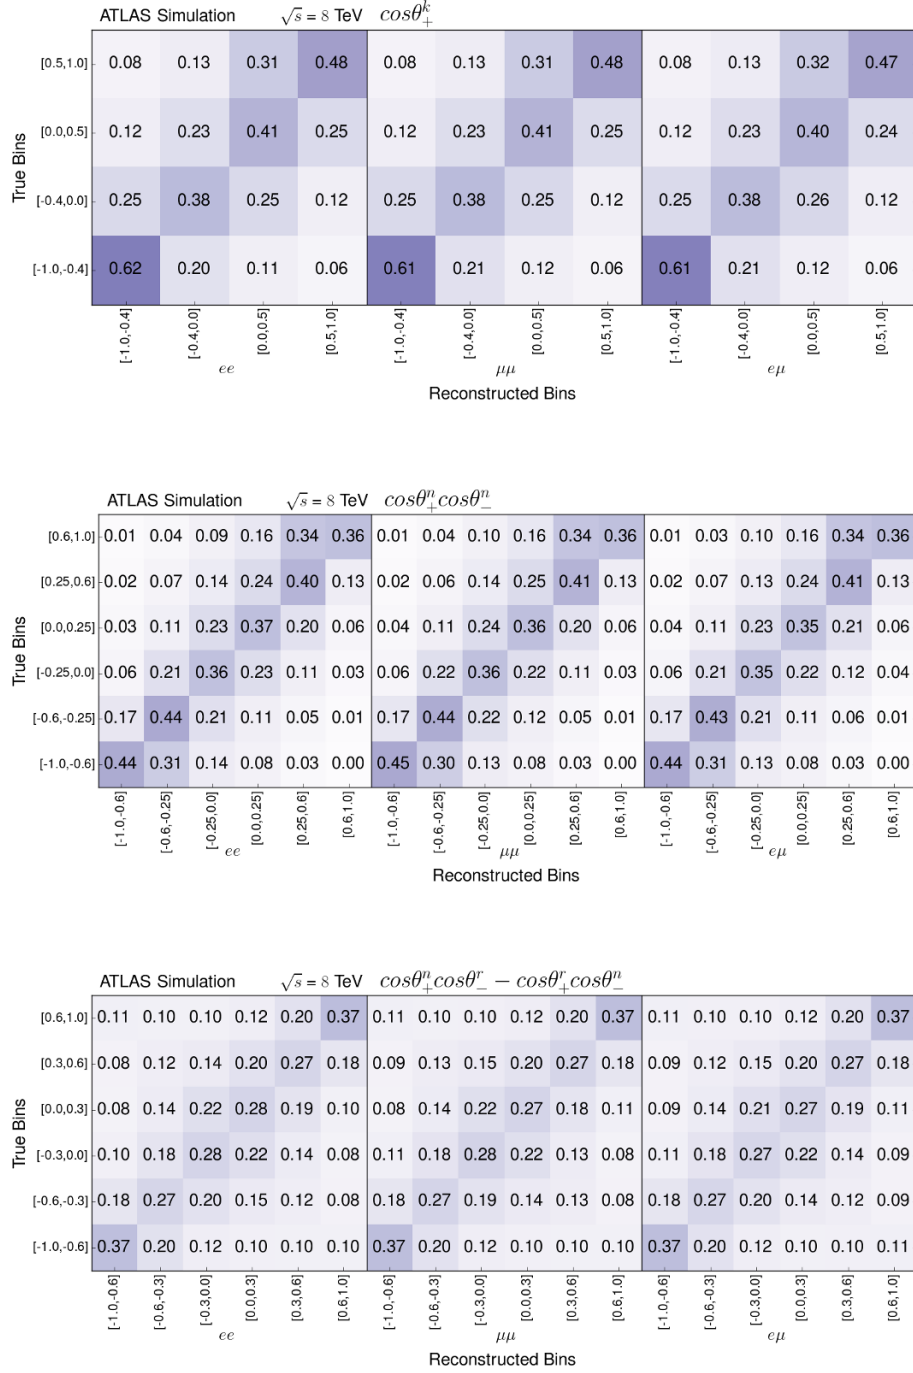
ATLAS Simulation $\sqrt{s}$ = 8 TeV $cos\theta^{k}_{+}$

True Bins

| | [-1.0,-0.4] | [-0.4,0.0] | [0.0,0.5] | [0.5,1.0] | [-1.0,-0.4] | [-0.4,0.0] | [0.0,0.5] | [0.5,1.0] | [-1.0,-0.4] | [-0.4,0.0] | [0.0,0.5] | [0.5,1.0] |
|---|---|---|---|---|---|---|---|---|---|---|---|---|
| [0.5,1.0] | 0.08 | 0.13 | 0.31 | 0.48 | 0.08 | 0.13 | 0.31 | 0.48 | 0.08 | 0.13 | 0.32 | 0.47 |
| [0.0,0.5] | 0.12 | 0.23 | 0.41 | 0.25 | 0.12 | 0.23 | 0.41 | 0.25 | 0.12 | 0.23 | 0.40 | 0.24 |
| [-0.4,0.0] | 0.25 | 0.38 | 0.25 | 0.12 | 0.25 | 0.38 | 0.25 | 0.12 | 0.25 | 0.38 | 0.26 | 0.12 |
| [-1.0,-0.4] | 0.62 | 0.20 | 0.11 | 0.06 | 0.61 | 0.21 | 0.12 | 0.06 | 0.61 | 0.21 | 0.12 | 0.06 |

$ee$ $\mu\mu$ $e\mu$

Reconstructed Bins

ATLAS Simulation $\sqrt{s}$ = 8 TeV $cos\theta^{n}_{+}cos\theta^{n}_{-}$

True Bins

| | [-1.0,-0.6] | [-0.6,-0.25] | [-0.25,0.0] | [0.0,0.25] | [0.25,0.6] | [0.6,1.0] | [-1.0,-0.6] | [-0.6,-0.25] | [-0.25,0.0] | [0.0,0.25] | [0.25,0.6] | [0.6,1.0] | [-1.0,-0.6] | [-0.6,-0.25] | [-0.25,0.0] | [0.0,0.25] | [0.25,0.6] | [0.6,1.0] |
|---|---|---|---|---|---|---|---|---|---|---|---|---|---|---|---|---|---|---|
| [0.6,1.0] | 0.01 | 0.04 | 0.09 | 0.16 | 0.34 | 0.36 | 0.01 | 0.04 | 0.10 | 0.16 | 0.34 | 0.36 | 0.01 | 0.03 | 0.10 | 0.16 | 0.34 | 0.36 |
| [0.25,0.6] | 0.02 | 0.07 | 0.14 | 0.24 | 0.40 | 0.13 | 0.02 | 0.06 | 0.14 | 0.25 | 0.41 | 0.13 | 0.02 | 0.07 | 0.13 | 0.24 | 0.41 | 0.13 |
| [0.0,0.25] | 0.03 | 0.11 | 0.23 | 0.37 | 0.20 | 0.06 | 0.04 | 0.11 | 0.24 | 0.36 | 0.20 | 0.06 | 0.04 | 0.11 | 0.23 | 0.35 | 0.21 | 0.06 |
| [-0.25,0.0] | 0.06 | 0.21 | 0.36 | 0.23 | 0.11 | 0.03 | 0.06 | 0.22 | 0.36 | 0.22 | 0.11 | 0.03 | 0.06 | 0.21 | 0.35 | 0.22 | 0.12 | 0.04 |
| [-0.6,-0.25] | 0.17 | 0.44 | 0.21 | 0.11 | 0.05 | 0.01 | 0.17 | 0.44 | 0.22 | 0.12 | 0.05 | 0.01 | 0.17 | 0.43 | 0.21 | 0.11 | 0.06 | 0.01 |
| [-1.0,-0.6] | 0.44 | 0.31 | 0.14 | 0.08 | 0.03 | 0.00 | 0.45 | 0.30 | 0.13 | 0.08 | 0.03 | 0.00 | 0.44 | 0.31 | 0.13 | 0.08 | 0.03 | 0.00 |

$ee$ $\mu\mu$ $e\mu$

Reconstructed Bins

ATLAS Simulation $\sqrt{s}$ = 8 TeV $cos\theta^{n}_{+}cos\theta^{r}_{-} - cos\theta^{r}_{+}cos\theta^{n}_{-}$

True Bins

| | [-1.0,-0.6] | [-0.6,-0.3] | [-0.3,0.0] | [0.0,0.3] | [0.3,0.6] | [0.6,1.0] | [-1.0,-0.6] | [-0.6,-0.3] | [-0.3,0.0] | [0.0,0.3] | [0.3,0.6] | [0.6,1.0] | [-1.0,-0.6] | [-0.6,-0.3] | [-0.3,0.0] | [0.0,0.3] | [0.3,0.6] | [0.6,1.0] |
|---|---|---|---|---|---|---|---|---|---|---|---|---|---|---|---|---|---|---|
| [0.6,1.0] | 0.11 | 0.10 | 0.10 | 0.12 | 0.20 | 0.37 | 0.11 | 0.10 | 0.10 | 0.12 | 0.20 | 0.37 | 0.11 | 0.10 | 0.10 | 0.12 | 0.20 | 0.37 |
| [0.3,0.6] | 0.08 | 0.12 | 0.14 | 0.20 | 0.27 | 0.18 | 0.09 | 0.13 | 0.15 | 0.20 | 0.27 | 0.18 | 0.09 | 0.12 | 0.15 | 0.20 | 0.27 | 0.18 |
| [0.0,0.3] | 0.08 | 0.14 | 0.22 | 0.28 | 0.19 | 0.10 | 0.08 | 0.14 | 0.22 | 0.27 | 0.18 | 0.11 | 0.09 | 0.14 | 0.21 | 0.27 | 0.19 | 0.11 |
| [-0.3,0.0] | 0.10 | 0.18 | 0.28 | 0.22 | 0.14 | 0.08 | 0.11 | 0.18 | 0.28 | 0.22 | 0.13 | 0.08 | 0.11 | 0.18 | 0.27 | 0.22 | 0.14 | 0.09 |
| [-0.6,-0.3] | 0.18 | 0.27 | 0.20 | 0.15 | 0.12 | 0.08 | 0.18 | 0.27 | 0.19 | 0.14 | 0.13 | 0.08 | 0.18 | 0.27 | 0.20 | 0.14 | 0.12 | 0.09 |
| [-1.0,-0.6] | 0.37 | 0.20 | 0.12 | 0.10 | 0.10 | 0.10 | 0.37 | 0.20 | 0.12 | 0.10 | 0.10 | 0.10 | 0.37 | 0.20 | 0.12 | 0.10 | 0.10 | 0.11 |

$ee$ $\mu\mu$ $e\mu$

Reconstructed Bins